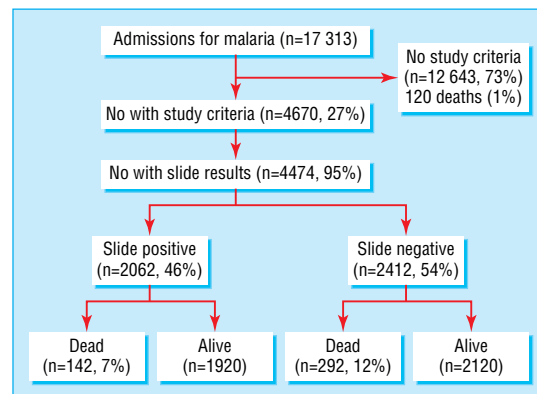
Admissions for malaria (n=17 313)

No study criteria (n=12 643, 73%) 120 deaths (1%)

No with study criteria (n=4670, 27%)

No with slide results (n=4474, 95%)

Slide positive (n=2062, 46%)

Slide negative (n=2412, 54%)

Dead (n=142, 7%)

Alive (n=1920)

Dead (n=292, 12%)

Alive (n=2120)